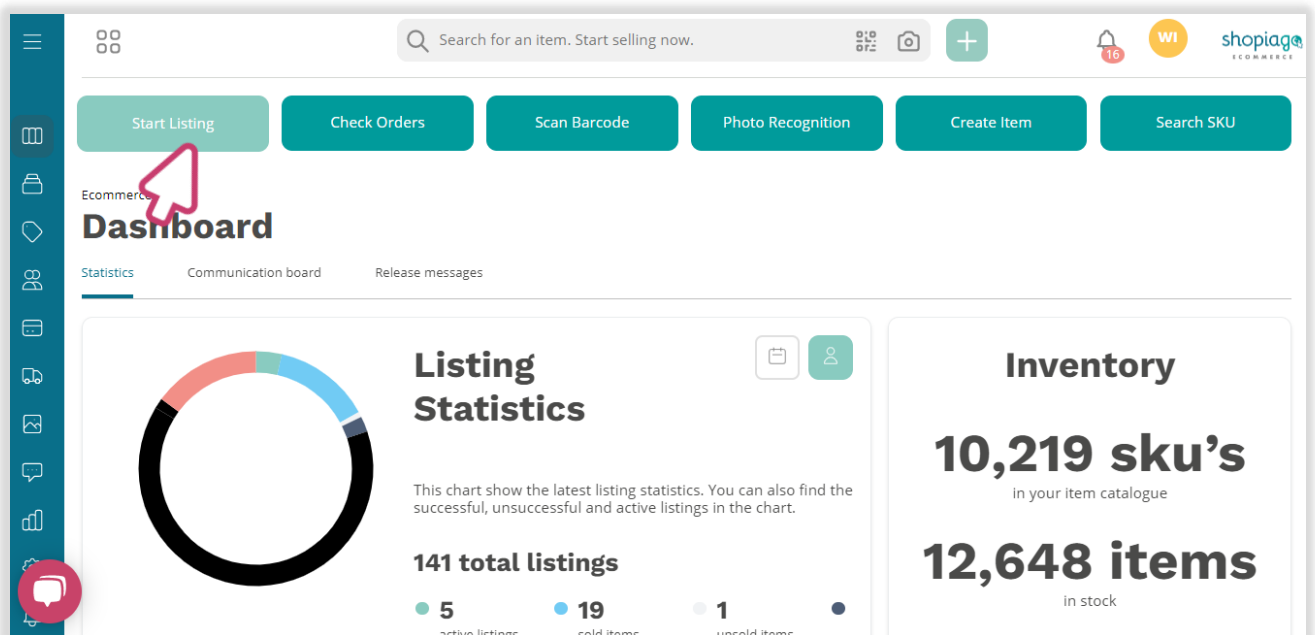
Search for an item. Start selling now.

16

WI

shopiago
ECOMMERCE

Start Listing

Check Orders

Scan Barcode

Photo Recognition

Create Item

Search SKU

Ecommerce

Dashboard

Statistics

Communication board

Release messages

Listing Statistics

This chart show the latest listing statistics. You can also find the successful, unsuccessful and active listings in the chart.

141 total listings

5
active listings

19
sold items

1
unsold items

Inventory

10,219 sku's
in your item catalogue

12,648 items
in stock